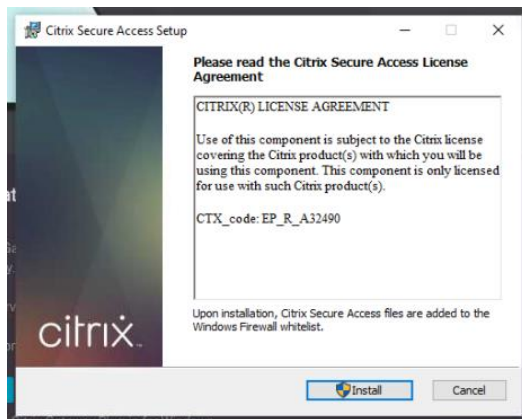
Citrix Secure Access Setup

Please read the Citrix Secure Access License Agreement

CITRIX(R) LICENSE AGREEMENT

Use of this component is subject to the Citrix license covering the Citrix product(s) with which you will be using this component. This component is only licensed for use with such Citrix product(s).

CTX_code: EP_R_A32490

citrix.

Upon installation, Citrix Secure Access files are added to the Windows Firewall whitelist.

Install

Cancel